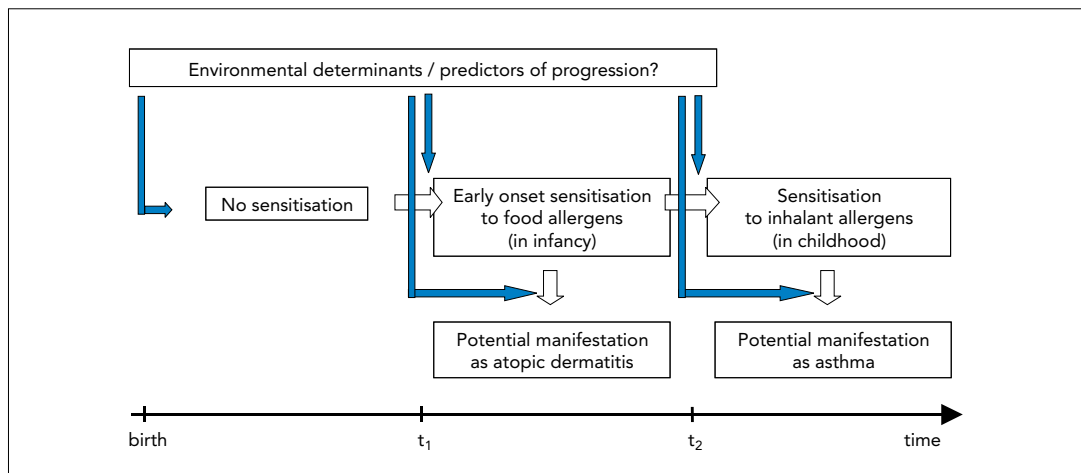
Environmental determinants / predictors of progression?

No sensitisation

Early onset sensitisation to food allergens (in infancy)

Sensitisation to inhalant allergens (in childhood)

Potential manifestation as atopic dermatitis

Potential manifestation as asthma

birth

$t_1$

$t_2$

time